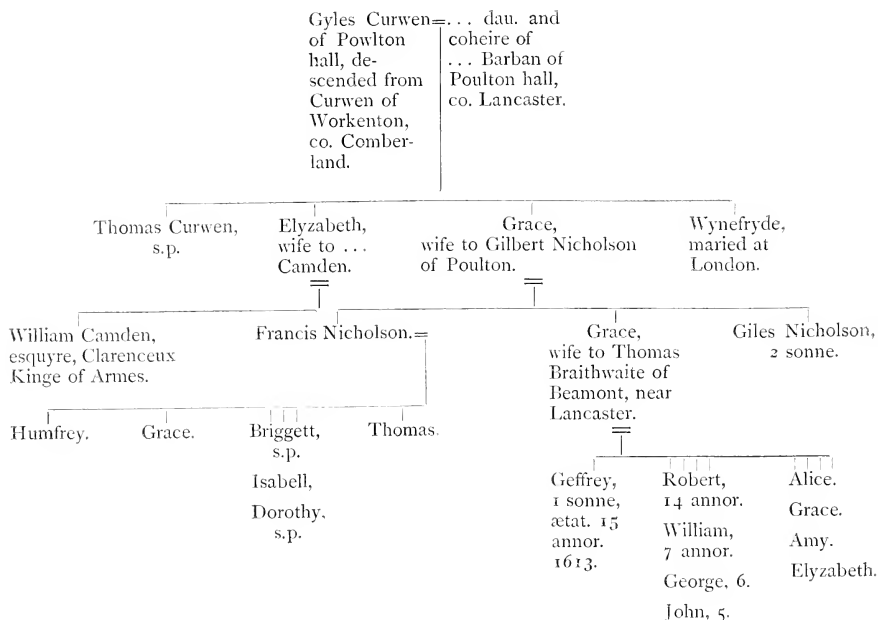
Gyles Curwen = ... dau. and coheire of ... Barban of Poulton hall, co. Lancaster.

of Powlton hall, descended from Curwen of Workenton, co. Comberland.

Thomas Curwen, s.p.

Elyzabeth, wife to ... Camden.

Grace, wife to Gilbert Nicholson of Poulton.

Wynefryde, maried at London.

William Camden, esquyre, Clarenceux Kinge of Armes.

Francis Nicholson. =

Grace, wife to Thomas Braithwaite of Beamont, near Lancaster.

Giles Nicholson, 2 sonne.

Humfrey.

Grace.

Briggett, s.p.

Isabell,

Dorothy, s.p.

Thomas.

Geffrey, 1 sonne, ætat. 15 annor. 1613.

Robert, 14 annor.

William, 7 annor.

George, 6.

John, 5.

Alice.

Grace.

Amy.

Elyzabeth.